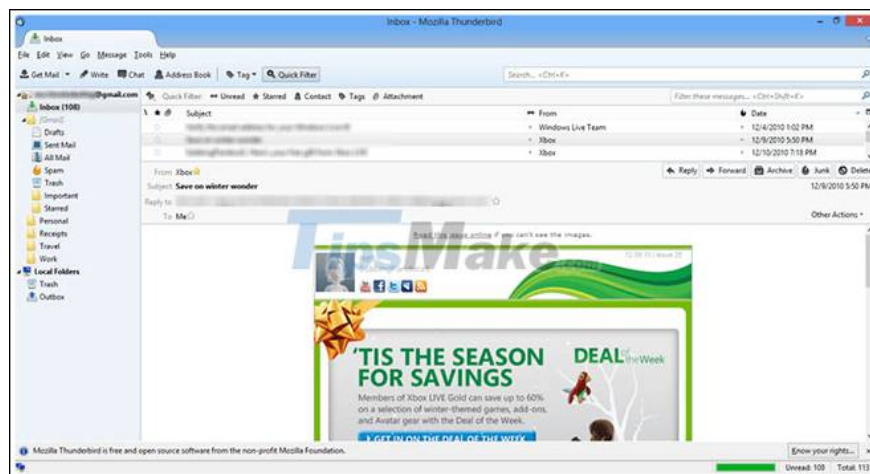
Inbox - Mozilla Thunderbird

Inbox

File Edit View Go Message Tools Help

Get Mail · Write · Chat · Address Book · Tag · Quick Filter

Search... <Ctrl+K>

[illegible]@gmail.com

Quick Filter: Unread · Starred · Contact · Tags · Attachment

Filter these messages... <Ctrl+Shift+K>

Inbox (108)
[Gmail]
Drafts
Sent Mail
All Mail
Spam
Trash
Important
Starred
Personal
Receipts
Travel
Work
Local Folders
Trash
Outbox

Subject · From · Date

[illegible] · Windows Live Team · 12/4/2010 1:02 PM
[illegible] · Xbox · 12/9/2010 5:50 PM
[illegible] · Xbox · 12/10/2010 7:18 PM

From Xbox
Subject Save on winter wonder
Reply to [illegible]
To Me

Reply · Forward · Archive · Junk · Delete

12/9/2010 5:50 PM

Other Actions

Read this issue online if you can't see the images.

TipsMake

'TIS THE SEASON FOR SAVINGS

DEAL of the Week

Members of Xbox LIVE Gold can save up to 60% on a selection of winter-themed games, add-ons, and Avatar gear with the Deal of the Week.

GET IN ON THE DEAL OF THE WEEK

Mozilla Thunderbird is free and open source software from the non-profit Mozilla Foundation.

Know your rights...

Unread: 108 Total: 113